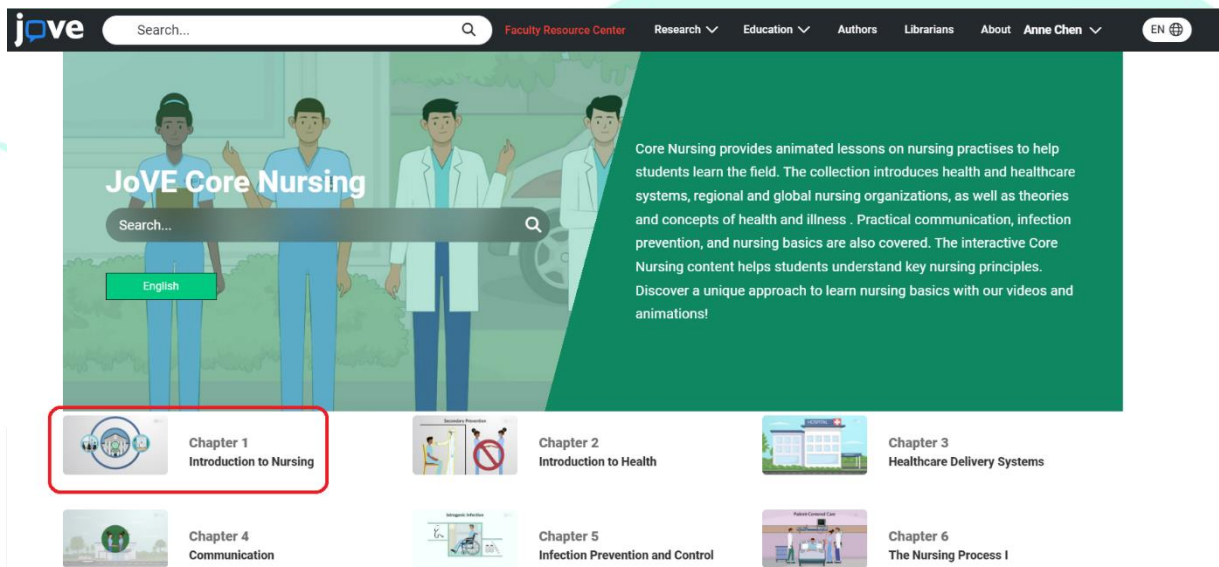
jove Search... Faculty Resource Center Research Education Authors Librarians About Anne Chen EN

JoVE Core Nursing

Search...

English

Core Nursing provides animated lessons on nursing practises to help students learn the field. The collection introduces health and healthcare systems, regional and global nursing organizations, as well as theories and concepts of health and illness . Practical communication, infection prevention, and nursing basics are also covered. The interactive Core Nursing content helps students understand key nursing principles. Discover a unique approach to learn nursing basics with our videos and animations!

Chapter 1
Introduction to Nursing

Secondary Prevention

Chapter 2
Introduction to Health

HOSPITAL

Chapter 3
Healthcare Delivery Systems

Chapter 4
Communication

Iatrogenic Infection

Chapter 5
Infection Prevention and Control

Patient-Centered Care

Chapter 6
The Nursing Process I